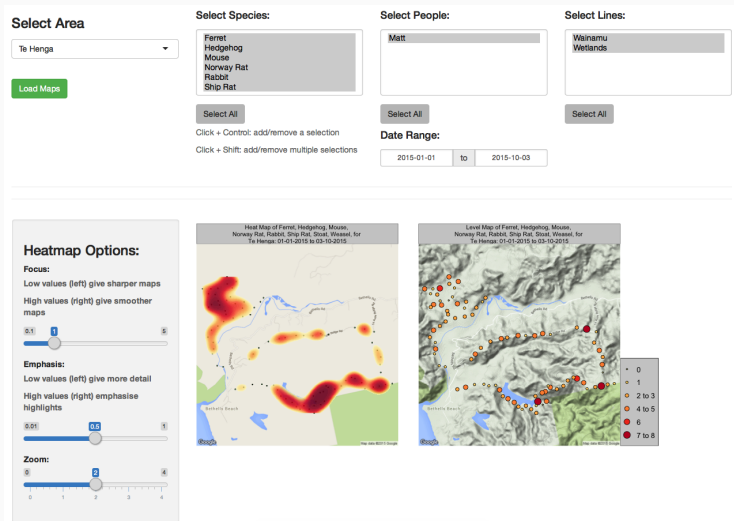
Select Area

Te Henga

Load Maps

Select Species:

Ferret
Hedgehog
Mouse
Norway Rat
Rabbit
Ship Rat

Select All

Click + Control: add/remove a selection

Click + Shift: add/remove multiple selections

Select People:

Matt

Select All

Date Range:

2015-01-01 to 2015-10-03

Select Lines:

Wainamu
Wetlands

Select All

Heatmap Options:

Focus:

Low values (left) give sharper maps

High values (right) give smoother maps

0.1 1 5

Emphasis:

Low values (left) give more detail

High values (right) emphasise highlights

0.01 0.5 1

Zoom:

0 2 4

0 1 2 3 4

Heat Map of Ferret, Hedgehog, Mouse, Norway Rat, Rabbit, Ship Rat, Stoat, Weasel, for Te Henga: 01-01-2015 to 03-10-2015

Bethells Beach

Google

Map data ©2015 Google

Level Map of Ferret, Hedgehog, Mouse, Norway Rat, Rabbit, Ship Rat, Stoat, Weasel, for Te Henga: 01-01-2015 to 03-10-2015

Bethells Beach

Google

Map data ©2015 Google

0
1
2 to 3
4 to 5
6
7 to 8